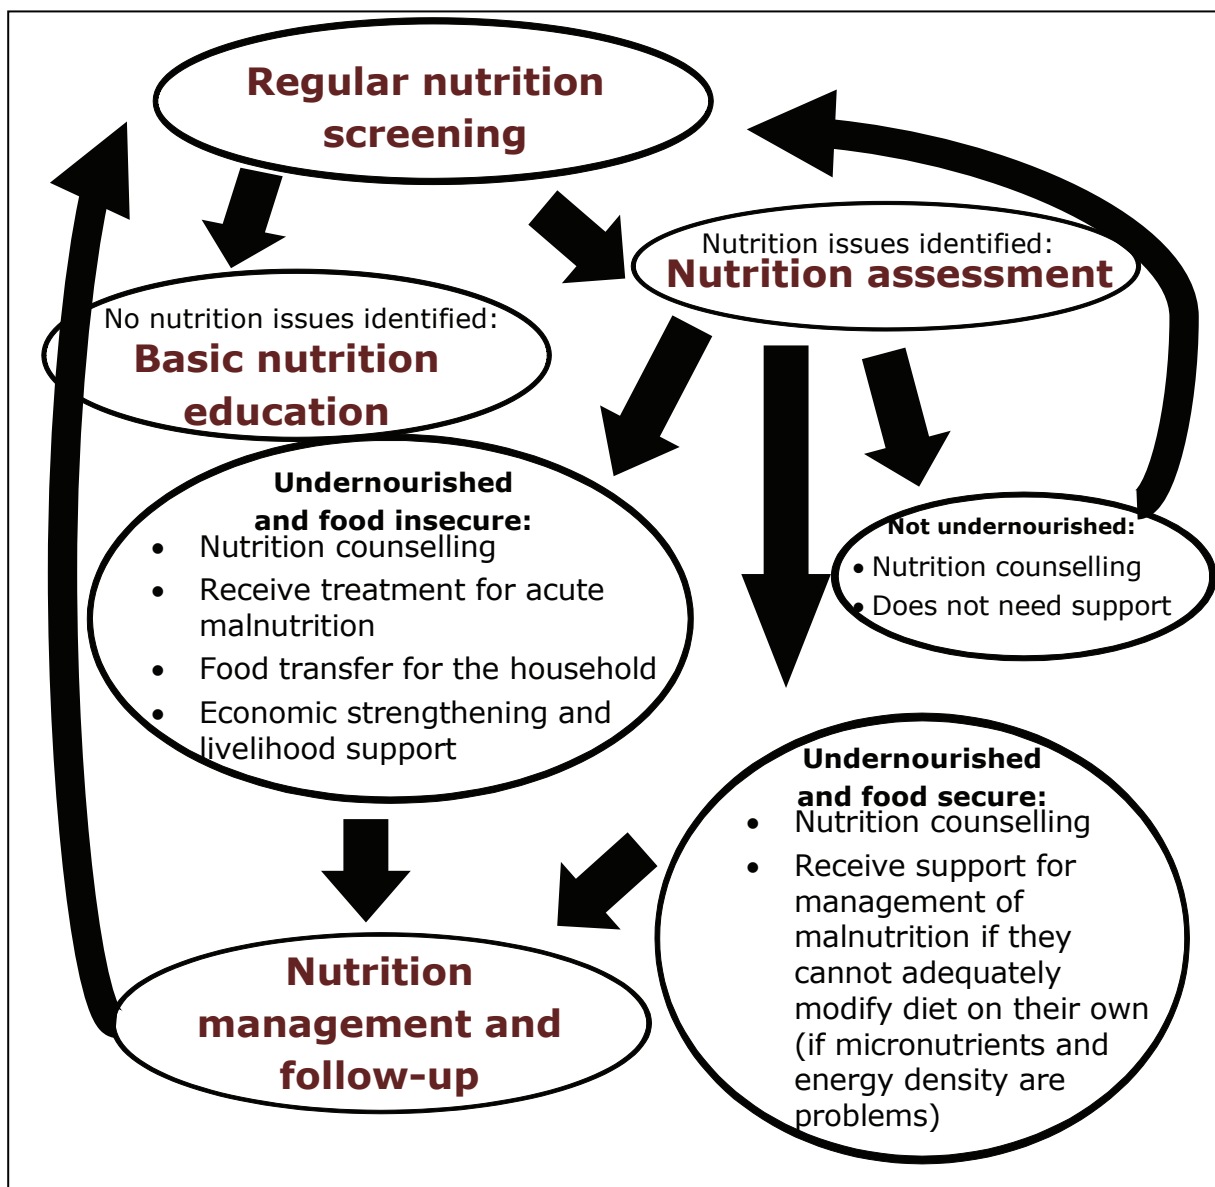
Regular nutrition screening

No nutrition issues identified:
Basic nutrition education

Nutrition issues identified:
Nutrition assessment

Undernourished and food insecure:
- Nutrition counselling
- Receive treatment for acute malnutrition
- Food transfer for the household
- Economic strengthening and livelihood support

Not undernourished:
- Nutrition counselling
- Does not need support

Undernourished and food secure:
- Nutrition counselling
- Receive support for management of malnutrition if they cannot adequately modify diet on their own (if micronutrients and energy density are problems)

Nutrition management and follow-up